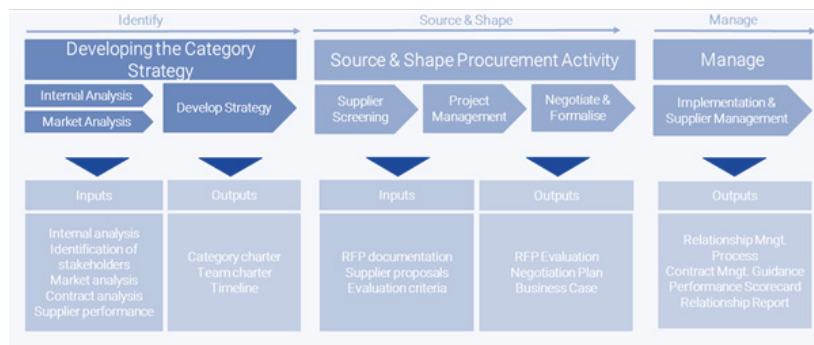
Identify

Developing the Category Strategy

Internal Analysis

Market Analysis

Develop Strategy

Inputs

Internal analysis
Identification of stakeholders
Market analysis
Contract analysis
Supplier performance

Outputs

Category charter
Team charter
Timeline

Source & Shape

Source & Shape Procurement Activity

Supplier Screening

Project Management

Negotiate & Formalise

Inputs

RFP documentation
Supplier proposals
Evaluation criteria

Outputs

RFP Evaluation
Negotiation Plan
Business Case

Manage

Manage

Implementation & Supplier Management

Outputs

Relationship Mngt. Process
Contract Mngt. Guidance
Performance Scorecard
Relationship Report